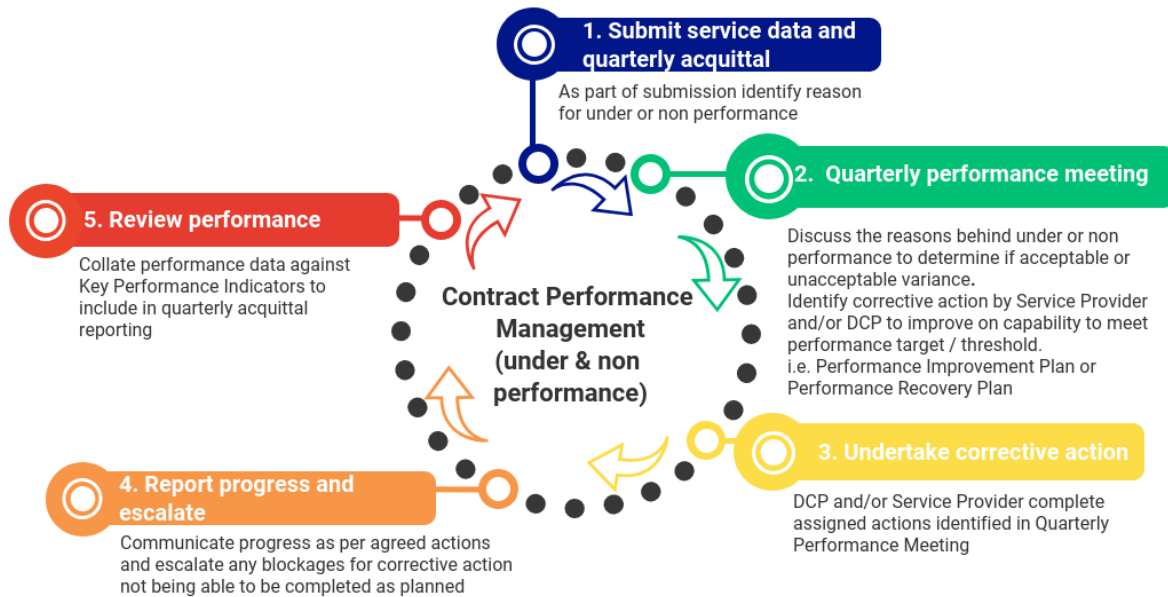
1. Submit service data and quarterly acquittal

As part of submission identify reason for under or non performance

2. Quarterly performance meeting

Discuss the reasons behind under or non performance to determine if acceptable or unacceptable variance.
Identify corrective action by Service Provider and/or DCP to improve on capability to meet performance target / threshold.
i.e. Performance Improvement Plan or Performance Recovery Plan

3. Undertake corrective action

DCP and/or Service Provider complete assigned actions identified in Quarterly Performance Meeting

4. Report progress and escalate

Communicate progress as per agreed actions and escalate any blockages for corrective action not being able to be completed as planned

5. Review performance

Collate performance data against Key Performance Indicators to include in quarterly acquittal reporting

Contract Performance Management (under & non performance)